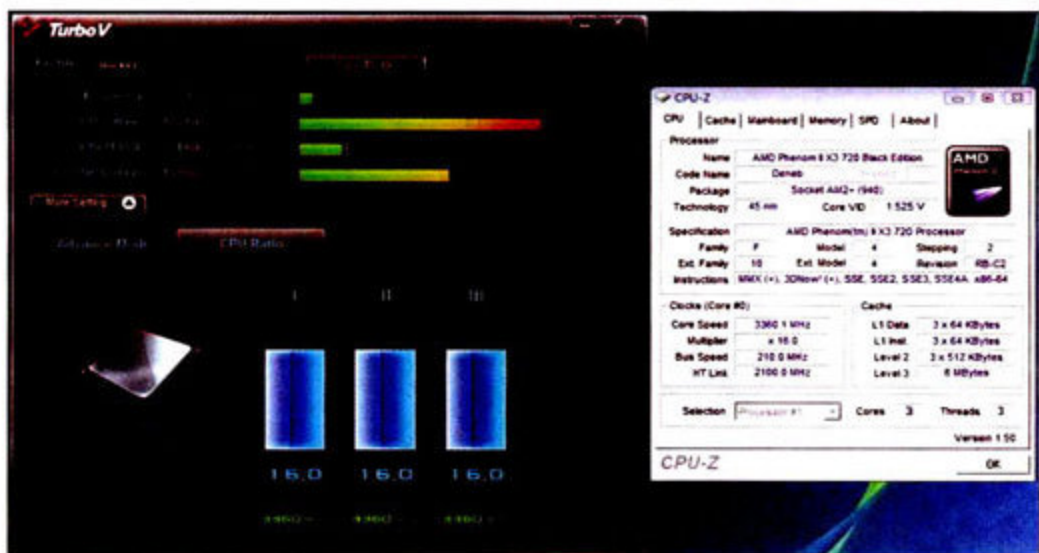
TurboV

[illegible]

More Setting

Advance Mode

CPU Ratio

I II III

16.0 16.0 16.0

3360 3360 3360

CPU-Z

CPU | Cache | Mainboard | Memory | SPD | About

Processor

Name AMD Phenom II X3 720 Black Edition

Code Name Deneb

Package Socket AM2+ (940)

Technology 45 nm Core VID 1.525 V

Specification AMD Phenom(tm) II X3 720 Processor

Family F Model 4 Stepping 2

Ext. Family 10 Ext. Model 4 Revision RB-C2

Instructions MMX (+), 3DNow! (+), SSE, SSE2, SSE3, SSE4A, x86-64

Clocks (Core #0)

Core Speed 3360.1 MHz

Multiplier x 16.0

Bus Speed 210.0 MHz

HT Link 2100.0 MHz

Cache

L1 Data 3 x 64 KBytes

L1 Inst. 3 x 64 KBytes

Level 2 3 x 512 KBytes

Level 3 6 MBytes

Selection Processor #1 Cores 3 Threads 3

Version 1.50

CPU-Z

OK